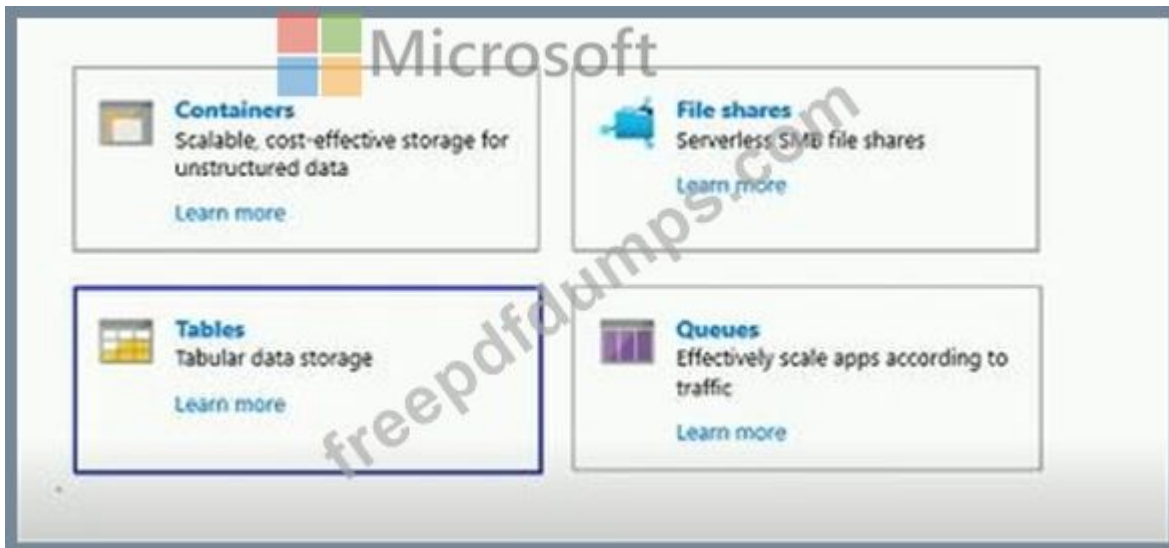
Microsoft

Containers
Scalable, cost-effective storage for unstructured data

Learn more

File shares
Serverless SMB file shares

Learn more

Tables
Tabular data storage

Learn more

Queues
Effectively scale apps according to traffic

Learn more

freepdfdumps.com